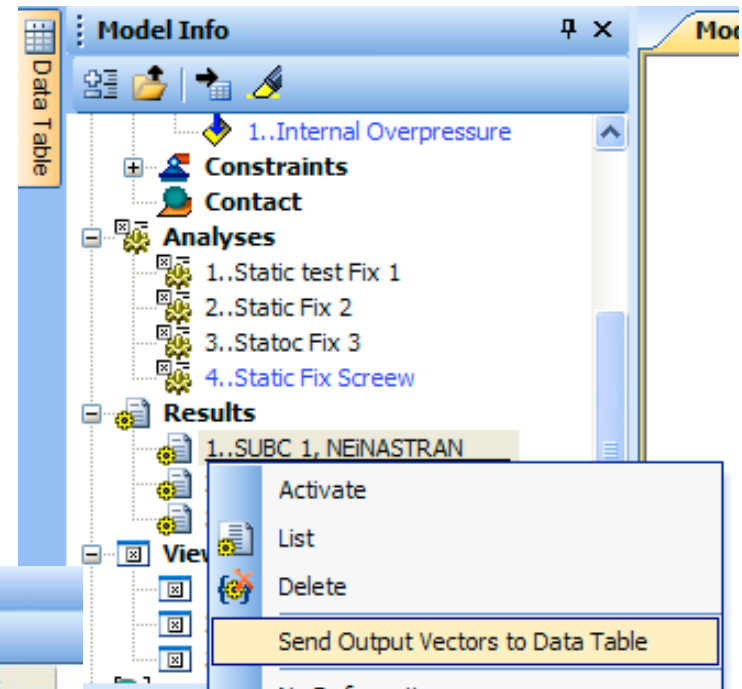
Data Table

Model Info

Mod

1..Internal Overpressure
Constraints
Contact
Analyses
1..Static test Fix 1
2..Static Fix 2
3..Statoc Fix 3
4..Static Fix Screew
Results
1..SUBC 1, NEiNASTRAN
View

Activate
List
Delete
Send Output Vectors to Data Table
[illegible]